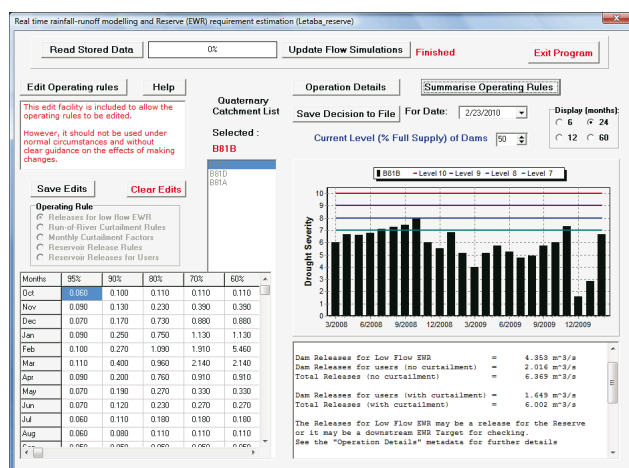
Real time rainfall-runoff modelling and Reserve (EWR) requirement estimation (Letaba_reserve)

Read Stored Data
0%
Update Flow Simulations
Finished
Exit Program

Edit Operating rules
Help

This edit facility is included to allow the operating rules to be edited.

However, it should not be used under normal circumstances and without clear guidance on the effects of making changes.

Save Edits
Clear Edits

Operating Rule
Releases for low flow EWR
Run-of-River Curtailment Rules
Monthly Curtailment Factors
Reservoir Release Rules
Reservoir Releases for Users

Quaternary Catchment List

Selected :

B81B

B81B
B81D
B81A

Operation Details
Summarise Operating Rules

Save Decision to File
For Date:
2/23/2010

Display (months):
6
24
12
60

Current Level (% Full Supply) of Dams
50

B81B — Level 10 — Level 9 — Level 8 — Level 7

Drought Severity

10
9
8
7
6
5
4
3
2
1
0

3/2008 6/2008 9/2008 12/2008 3/2009 6/2009 9/2009 12/2009

| Months | 95% | 90% | 80% | 70% | 60% |
|---|---|---|---|---|---|
| Oct | 0.060 | 0.100 | 0.110 | 0.110 | 0.110 |
| Nov | 0.090 | 0.130 | 0.230 | 0.390 | 0.390 |
| Dec | 0.070 | 0.170 | 0.730 | 0.880 | 0.880 |
| Jan | 0.090 | 0.250 | 0.750 | 1.130 | 1.130 |
| Feb | 0.100 | 0.270 | 1.090 | 1.910 | 5.460 |
| Mar | 0.110 | 0.400 | 0.960 | 2.140 | 2.140 |
| Apr | 0.090 | 0.200 | 0.760 | 0.910 | 0.910 |
| May | 0.070 | 0.190 | 0.270 | 0.330 | 0.330 |
| Jun | 0.070 | 0.120 | 0.230 | 0.270 | 0.270 |
| Jul | 0.060 | 0.110 | 0.180 | 0.180 | 0.180 |
| Aug | 0.060 | 0.080 | 0.110 | 0.110 | 0.110 |

Dam Releases for Low Flow EWR = 4.353 m^3/s
Dam Releases for users (no curtailment) = 2.016 m^3/s
Total Releases (no curtailment) = 6.369 m^3/s

Dam Releases for users (with curtailment) = 1.649 m^3/s
Total Releases (with curtailment) = 6.002 m^3/s

The Releases for Low Flow EWR may be a release for the Reserve or it may be a downstream EWR Target for checking.
See the "Operation Details" metadata for further details